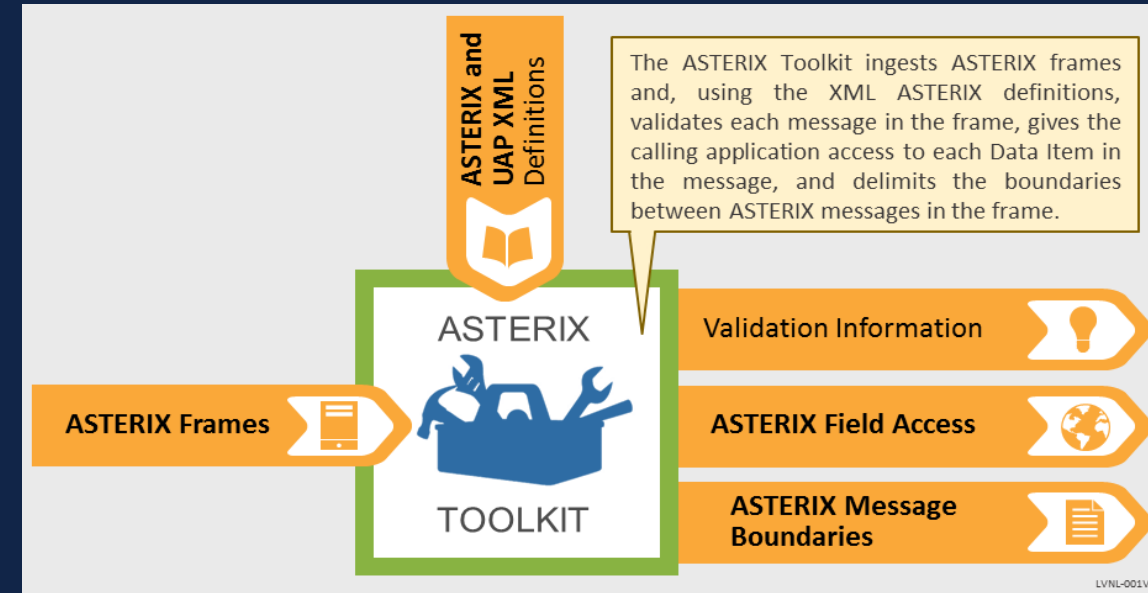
ASTERIX and UAP XML Definitions

The ASTERIX Toolkit ingests ASTERIX frames and, using the XML ASTERIX definitions, validates each message in the frame, gives the calling application access to each Data Item in the message, and delimits the boundaries between ASTERIX messages in the frame.

ASTERIX

TOOLKIT

ASTERIX Frames

Validation Information

ASTERIX Field Access

ASTERIX Message Boundaries

LVNL-001V